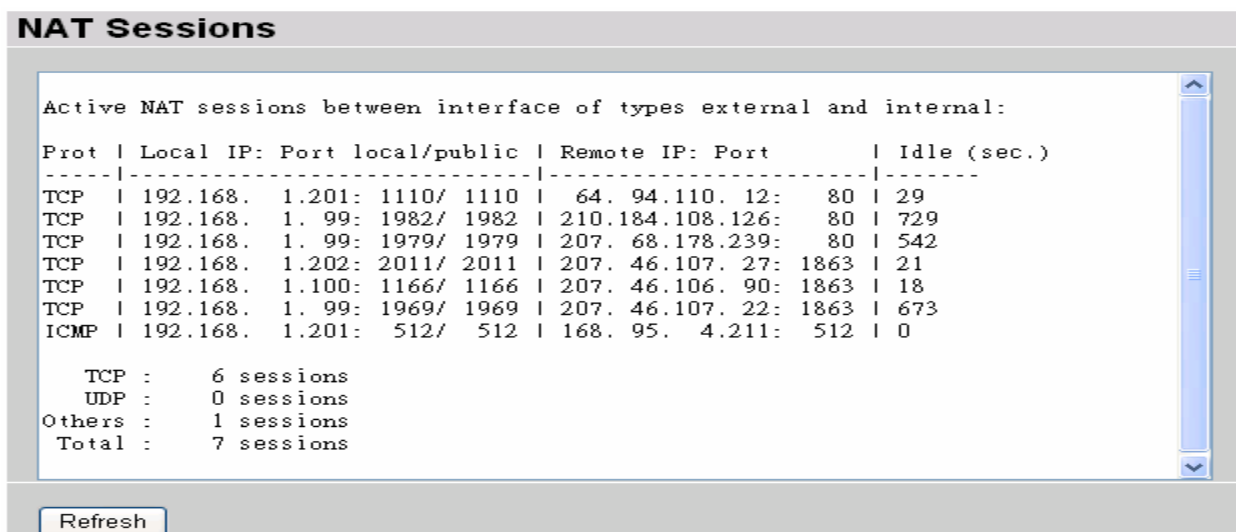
NAT Sessions

Active NAT sessions between interface of types external and internal:

| Prot | Local IP: Port local/public | Remote IP: Port | Idle (sec.) |
|---|---|---|---|
| TCP | 192.168. 1.201: 1110/ 1110 | 64. 94.110. 12: 80 | 29 |
| TCP | 192.168. 1. 99: 1982/ 1982 | 210.184.108.126: 80 | 729 |
| TCP | 192.168. 1. 99: 1979/ 1979 | 207. 68.178.239: 80 | 542 |
| TCP | 192.168. 1.202: 2011/ 2011 | 207. 46.107. 27: 1863 | 21 |
| TCP | 192.168. 1.100: 1166/ 1166 | 207. 46.106. 90: 1863 | 18 |
| TCP | 192.168. 1. 99: 1969/ 1969 | 207. 46.107. 22: 1863 | 673 |
| ICMP | 192.168. 1.201: 512/ 512 | 168. 95. 4.211: 512 | 0 |

TCP : 6 sessions
UDP : 0 sessions
Others : 1 sessions
Total : 7 sessions

Refresh